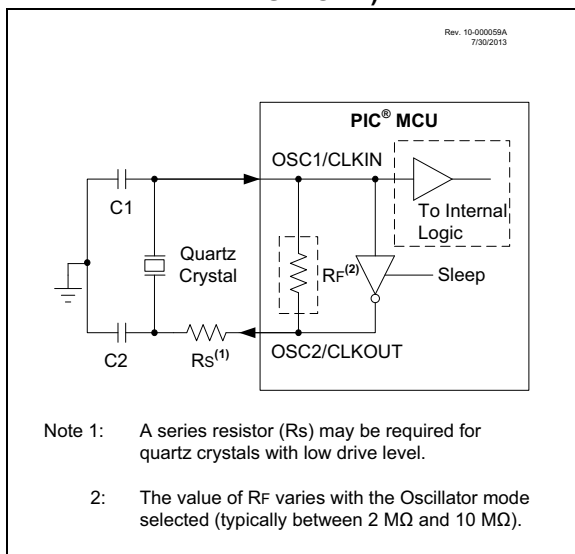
Rev. 10-000059A
7/30/2013

PIC® MCU

OSC1/CLKIN

C1

Quartz Crystal

RF$^{(2)}$

To Internal Logic

Sleep

C2

Rs$^{(1)}$

OSC2/CLKOUT

Note 1: A series resistor (Rs) may be required for quartz crystals with low drive level.

2: The value of RF varies with the Oscillator mode selected (typically between 2 MΩ and 10 MΩ).